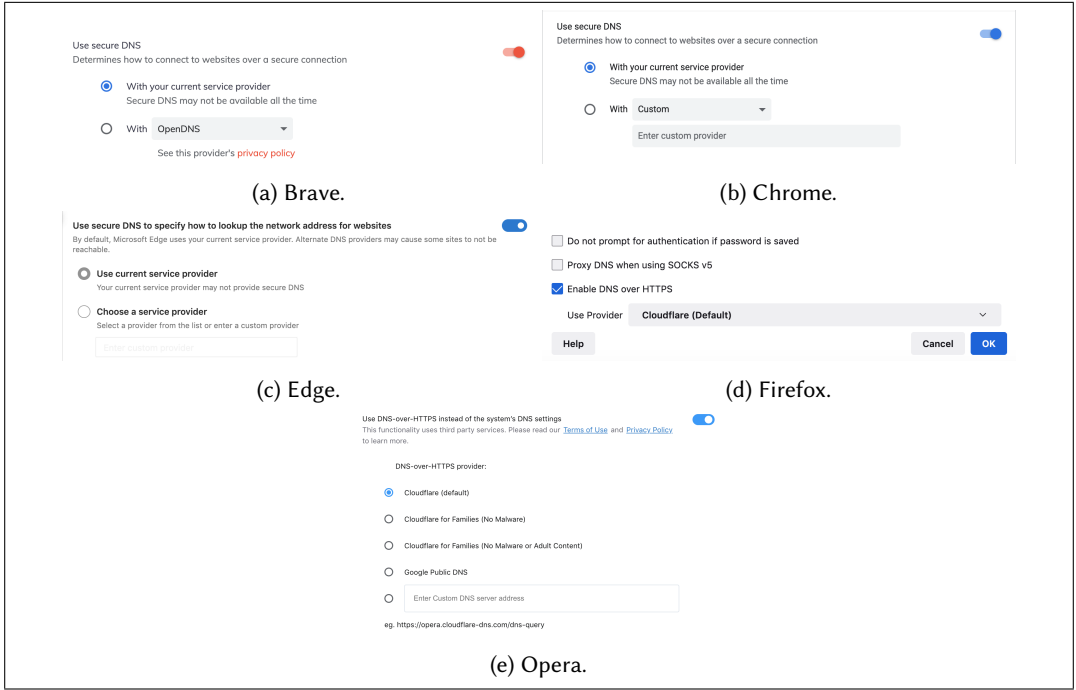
Use secure DNS
Determines how to connect to websites over a secure connection

With your current service provider
Secure DNS may not be available all the time

With OpenDNS

See this provider's privacy policy

(a) Brave.

Use secure DNS
Determines how to connect to websites over a secure connection

With your current service provider
Secure DNS may not be available all the time

With Custom

Enter custom provider

(b) Chrome.

Use secure DNS to specify how to lookup the network address for websites
By default, Microsoft Edge uses your current service provider. Alternate DNS providers may cause some sites to not be reachable.

Use current service provider
Your current service provider may not provide secure DNS

Choose a service provider
Select a provider from the list or enter a custom provider

Enter custom provider

(c) Edge.

Do not prompt for authentication if password is saved

Proxy DNS when using SOCKS v5

Enable DNS over HTTPS

Use Provider Cloudflare (Default)

Help

Cancel OK

(d) Firefox.

Use DNS-over-HTTPS instead of the system's DNS settings
This functionality uses third party services. Please read our Terms of Use and Privacy Policy to learn more.

DNS-over-HTTPS provider:

Cloudflare (default)

Cloudflare for Families (No Malware)

Cloudflare for Families (No Malware or Adult Content)

Google Public DNS

Enter Custom DNS server address

eg. https://opera.cloudflare-dns.com/dns-query

(e) Opera.